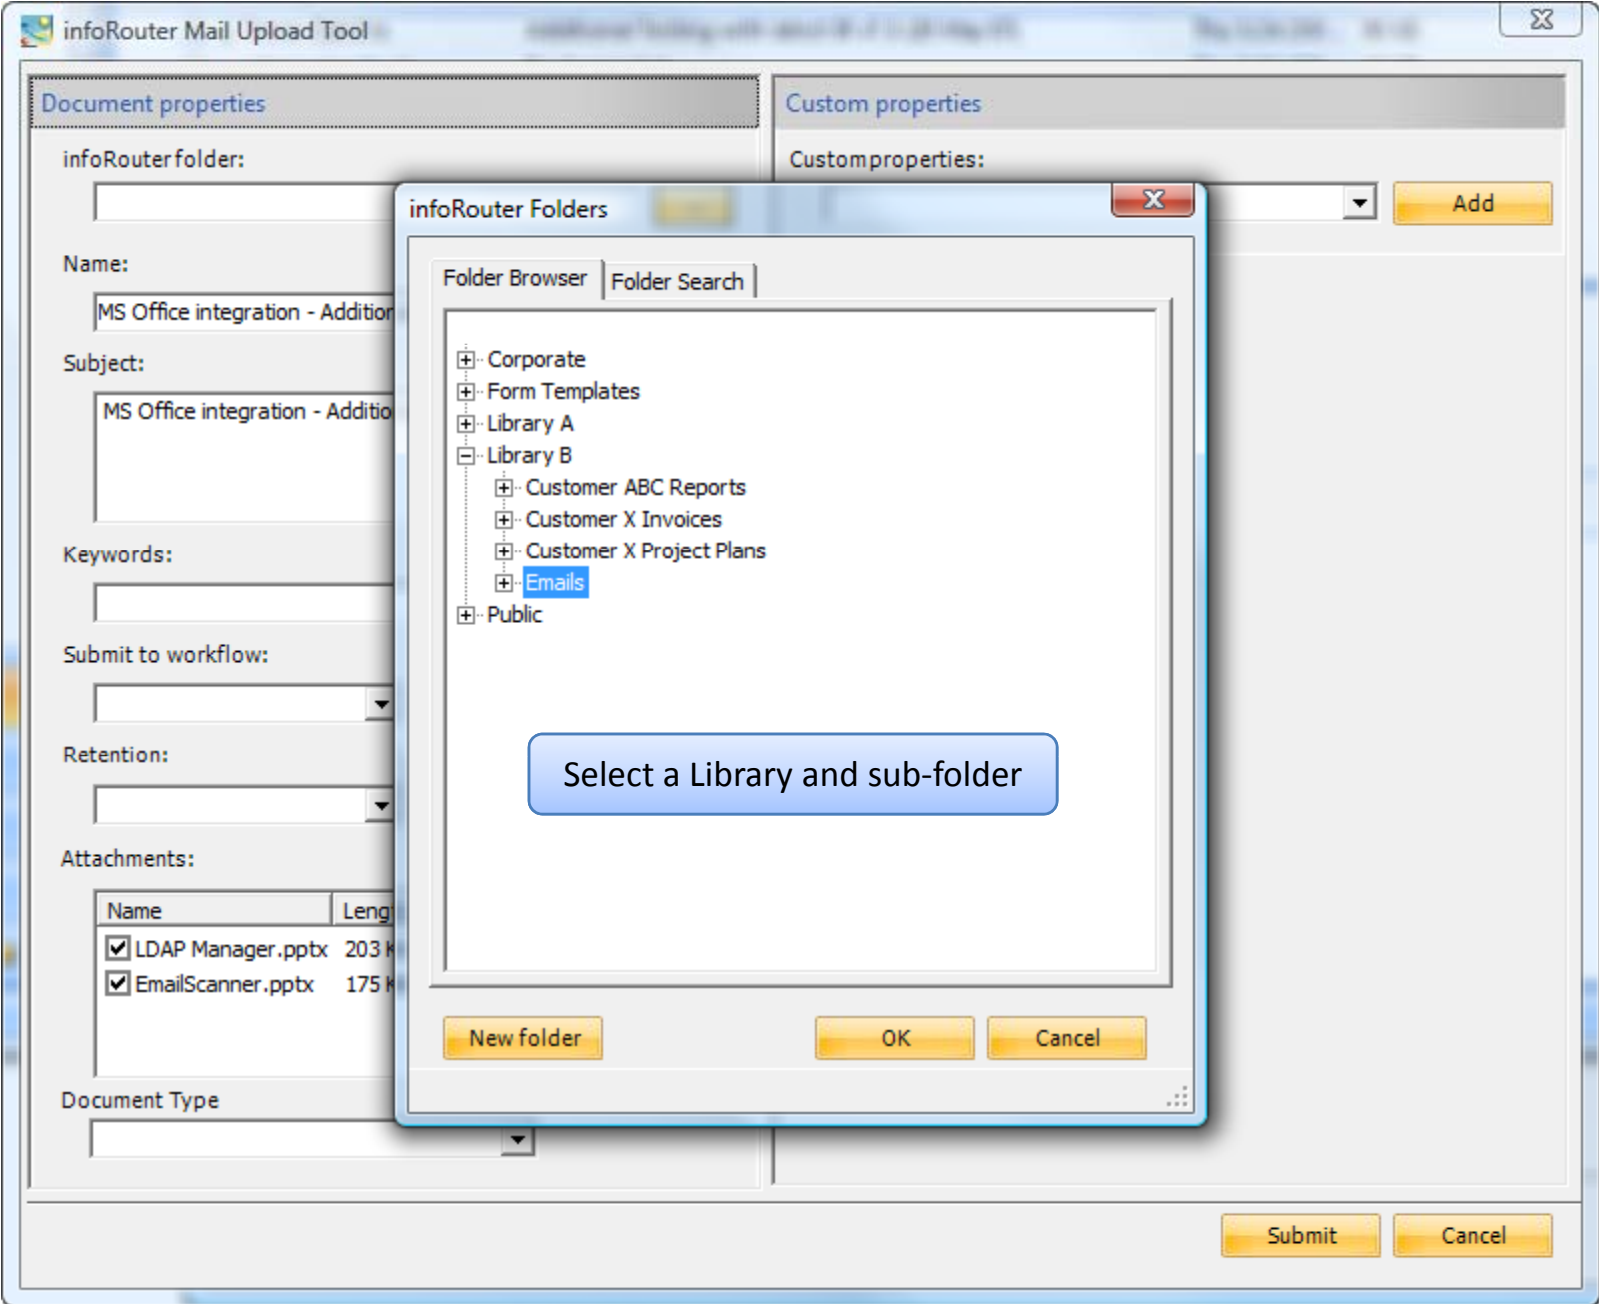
infoRouter Mail Upload Tool

Document properties

infoRouter folder:

Name:

MS Office integration - Addition

Subject:

MS Office integration - Additio

Keywords:

Submit to workflow:

Retention:

Attachments:

| Name | Leng |
|---|---|
| LDAP Manager.pptx | 203 K |
| EmailScanner.pptx | 175 K |

Document Type

Custom properties

Custom properties:

Add

infoRouter Folders

Folder Browser

Folder Search

Corporate
Form Templates
Library A
Library B
Customer ABC Reports
Customer X Invoices
Customer X Project Plans
Emails
Public

Select a Library and sub-folder

New folder

OK

Cancel

Submit

Cancel